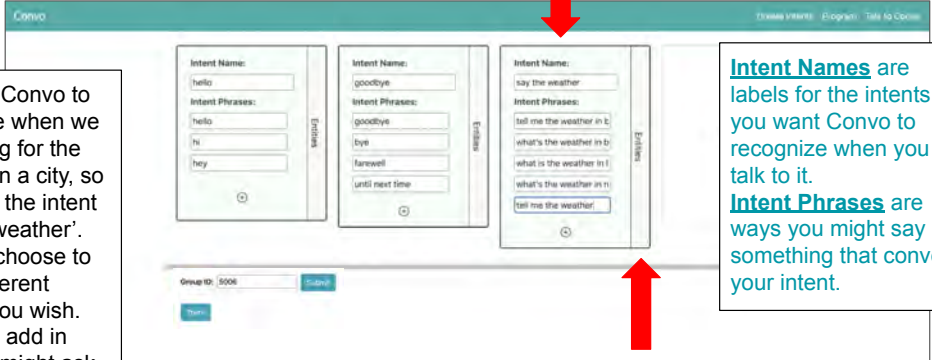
Convo

Create Intents Program Talk to Convo

Convo to
e when we
g for the
n a city, so
the intent
weather'.
choose to
erent
ou wish.
add in
might ask

| Intent Name: | Intent Name: | Intent Name: |
|---|---|---|
| hello | goodbye | say the weather |
| Intent Phrases: | Intent Phrases: | Intent Phrases: |
| hello | goodbye | tell me the weather in t |
| hi | bye | what's the weather in b |
| hey | farewell | what is the weather in l |
| | until next time | what's the weather in n |
| | | tell me the weather |

Entities

Entities

Entities

Group ID: 5006 Submit

Train

**Intent Names** are labels for the intents you want Convo to recognize when you talk to it.
**Intent Phrases** are ways you might say something that conve your intent.